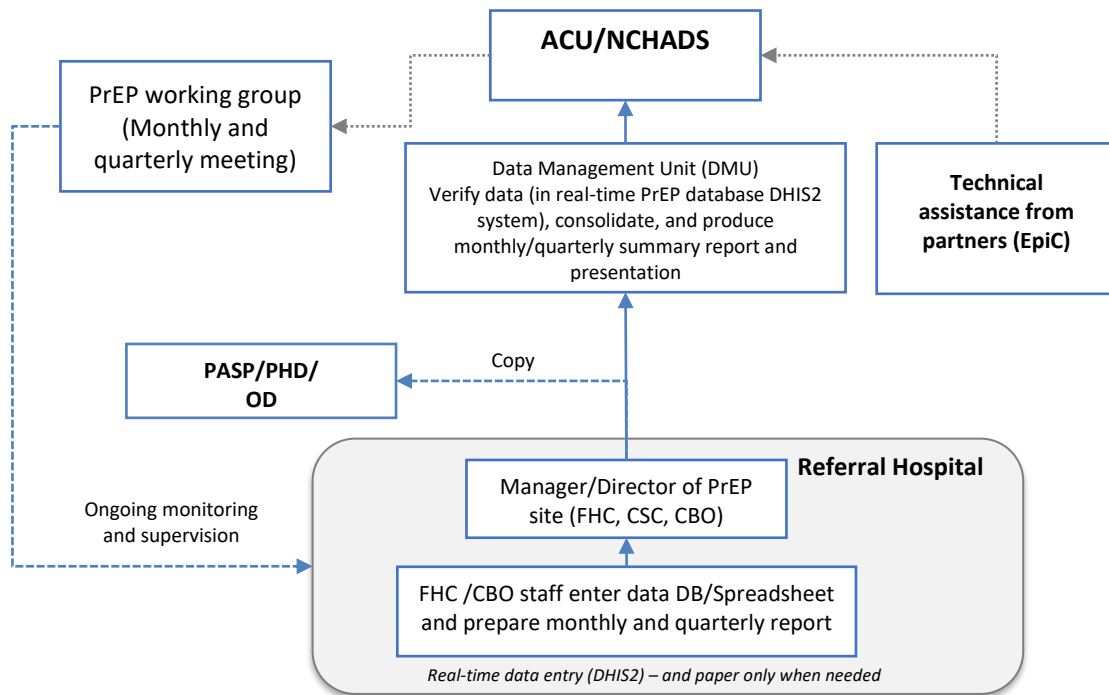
ACU/NCHADS

PrEP working group (Monthly and quarterly meeting)

Data Management Unit (DMU) Verify data (in real-time PrEP database DHIS2 system), consolidate, and produce monthly/quarterly summary report and presentation

Technical assistance from partners (EpiC)

PASP/PHD/ OD

Copy

Referral Hospital

Manager/Director of PrEP site (FHC, CSC, CBO)

Ongoing monitoring and supervision

FHC /CBO staff enter data DB/Spreadsheet and prepare monthly and quarterly report

Real-time data entry (DHIS2) – and paper only when needed